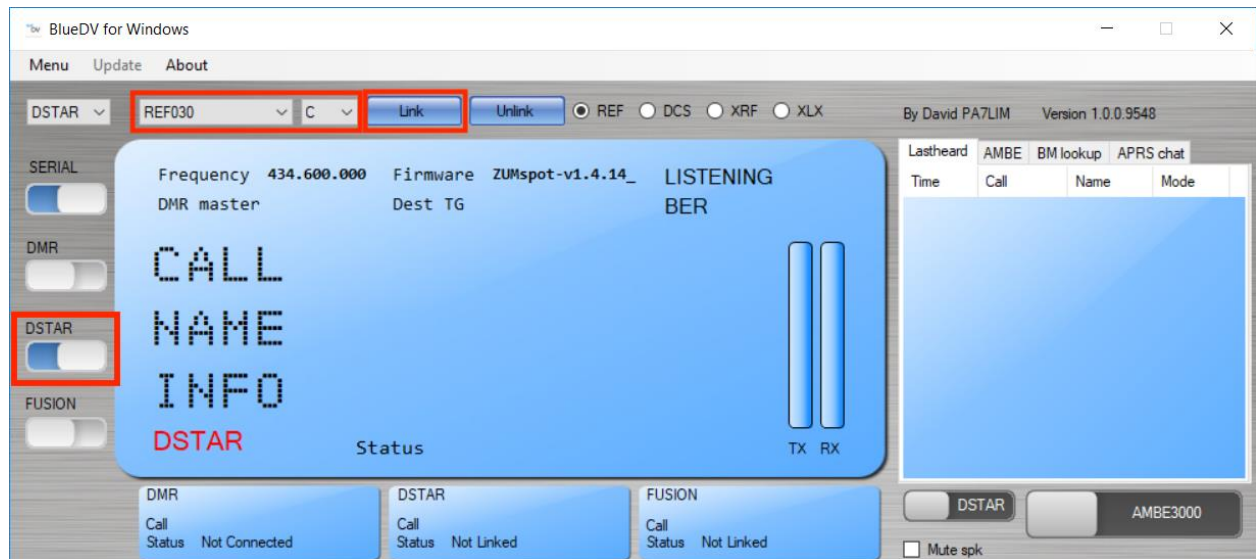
BlueDV for Windows

Menu Update About

DSTAR REF030 C Link Unlink REF DCS XRF XLX

By David PA7LIM Version 1.0.0.9548

SERIAL

DMR

DSTAR

FUSION

Frequency 434.600.000 Firmware ZUMspot-v1.4.14_ LISTENING
DMR master Dest TG BER

CALL
NAME
INFO

DSTAR Status TX RX

Lastheard AMBE BM lookup APRS chat

| Time | Call | Name | Mode |
|---|---|---|---|

DMR
Call
Status Not Connected

DSTAR
Call
Status Not Linked

FUSION
Call
Status Not Linked

DSTAR AMBE3000

Mute spk